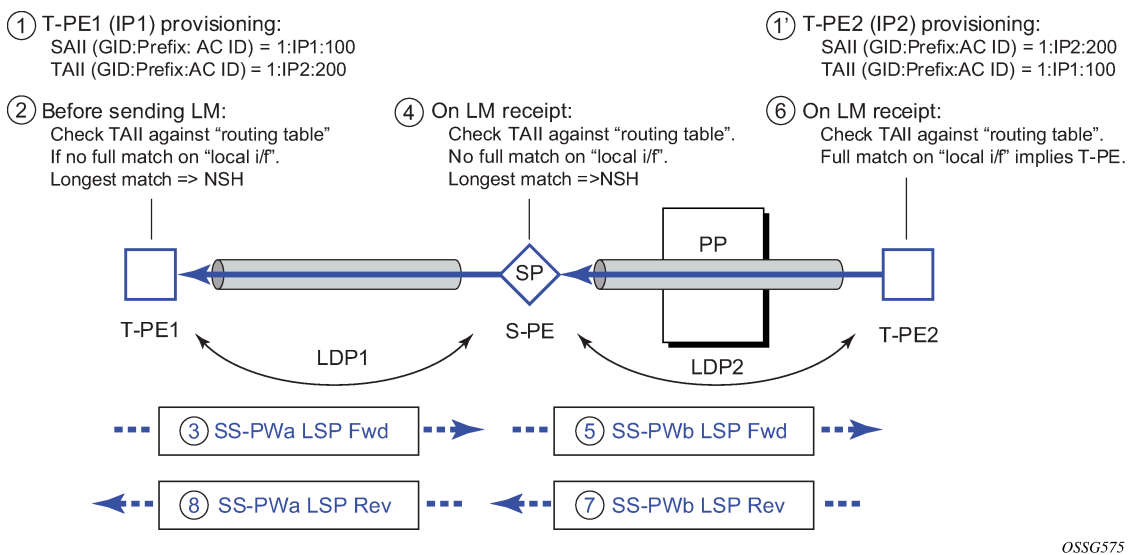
1 T-PE1 (IP1) provisioning:
SAII (GID:Prefix: AC ID) = 1:IP1:100
TAII (GID:Prefix:AC ID) = 1:IP2:200

1' T-PE2 (IP2) provisioning:
SAII (GID:Prefix:AC ID) = 1:IP2:200
TAII (GID:Prefix:AC ID) = 1:IP1:100

2 Before sending LM:
Check TAII against "routing table"
If no full match on "local i/f".
Longest match => NSH

4 On LM receipt:
Check TAII against "routing table".
No full match on "local i/f".
Longest match =>NSH

6 On LM receipt:
Check TAII against "routing table".
Full match on "local i/f" implies T-PE.

PP

SP

T-PE1

S-PE

T-PE2

LDP1

LDP2

3 SS-PWa LSP Fwd

5 SS-PWb LSP Fwd

8 SS-PWa LSP Rev

7 SS-PWb LSP Rev

OSSG575